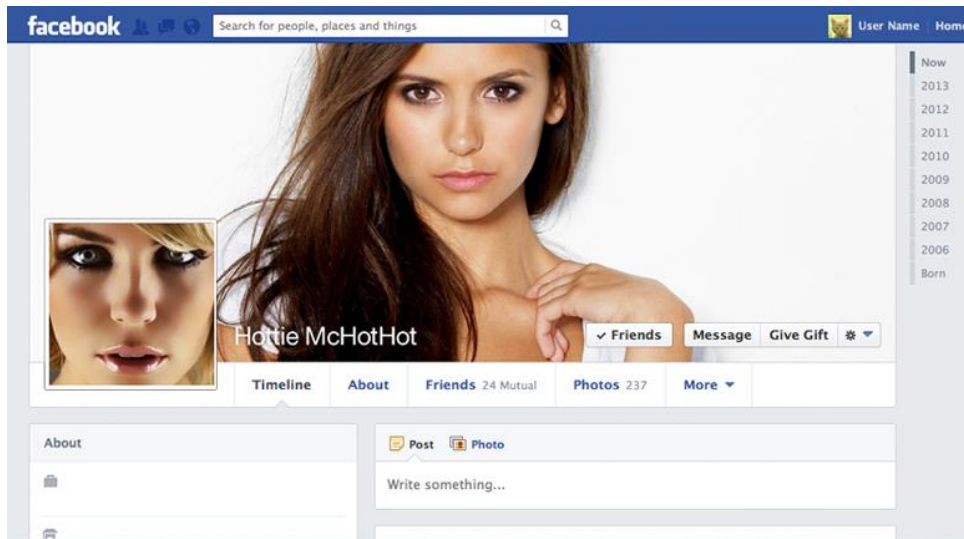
facebook
Search for people, places and things
User Name Home

Now
2013
2012
2011
2010
2009
2008
2007
2006
Born

Hottie McHotHot
✓ Friends
Message
Give Gift

Timeline
About
Friends 24 Mutual
Photos 237
More

About

Post
Photo
Write something...